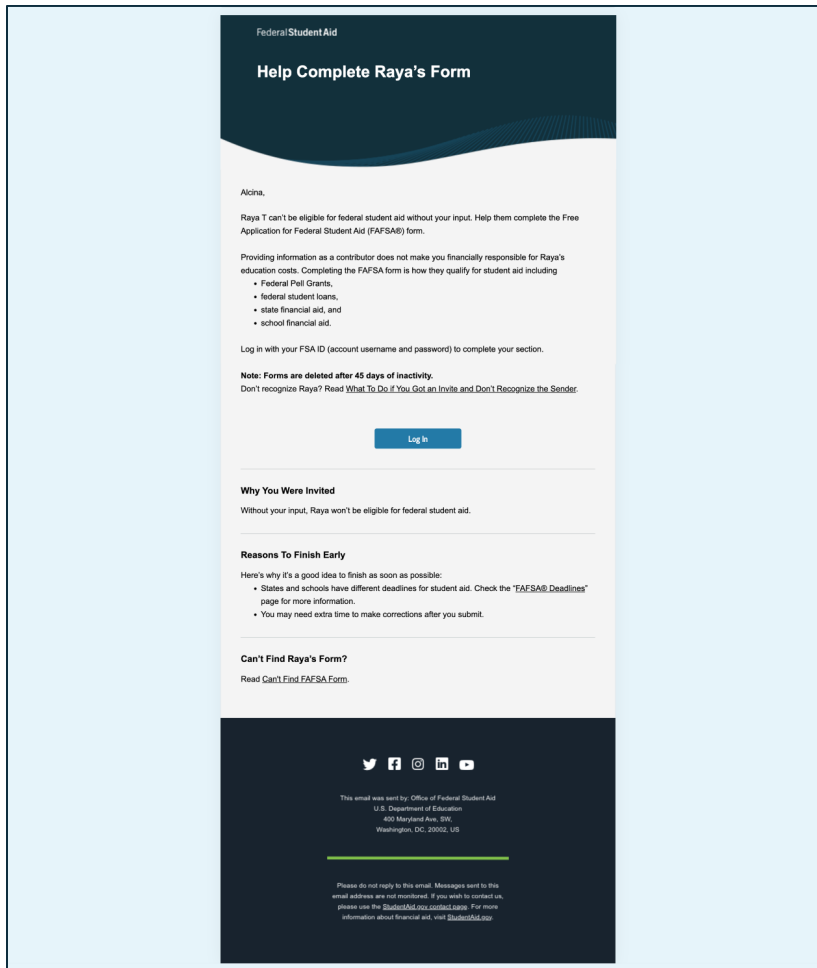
Federal Student Aid

Help Complete Raya's Form

Alcina,

Raya T can't be eligible for federal student aid without your input. Help them complete the Free Application for Federal Student Aid (FAFSA®) form.

Providing information as a contributor does not make you financially responsible for Raya's education costs. Completing the FAFSA form is how they qualify for student aid including

- Federal Pell Grants,
- federal student loans,
- state financial aid, and
- school financial aid.

Log in with your FSA ID (account username and password) to complete your section.

**Note: Forms are deleted after 45 days of inactivity.**
Don't recognize Raya? Read What To Do if You Got an Invite and Don't Recognize the Sender.

Log In

**Why You Were Invited**

Without your input, Raya won't be eligible for federal student aid.

**Reasons To Finish Early**

Here's why it's a good idea to finish as soon as possible:

- States and schools have different deadlines for student aid. Check the "FAFSA® Deadlines" page for more information.
- You may need extra time to make corrections after you submit.

**Can't Find Raya's Form?**

Read Can't Find FAFSA Form.

This email was sent by: Office of Federal Student Aid
U.S. Department of Education
400 Maryland Ave, SW,
Washington, DC, 20002, US

Please do not reply to this email. Messages sent to this email address are not monitored. If you wish to contact us, please use the StudentAid.gov contact page. For more information about financial aid, visit StudentAid.gov.